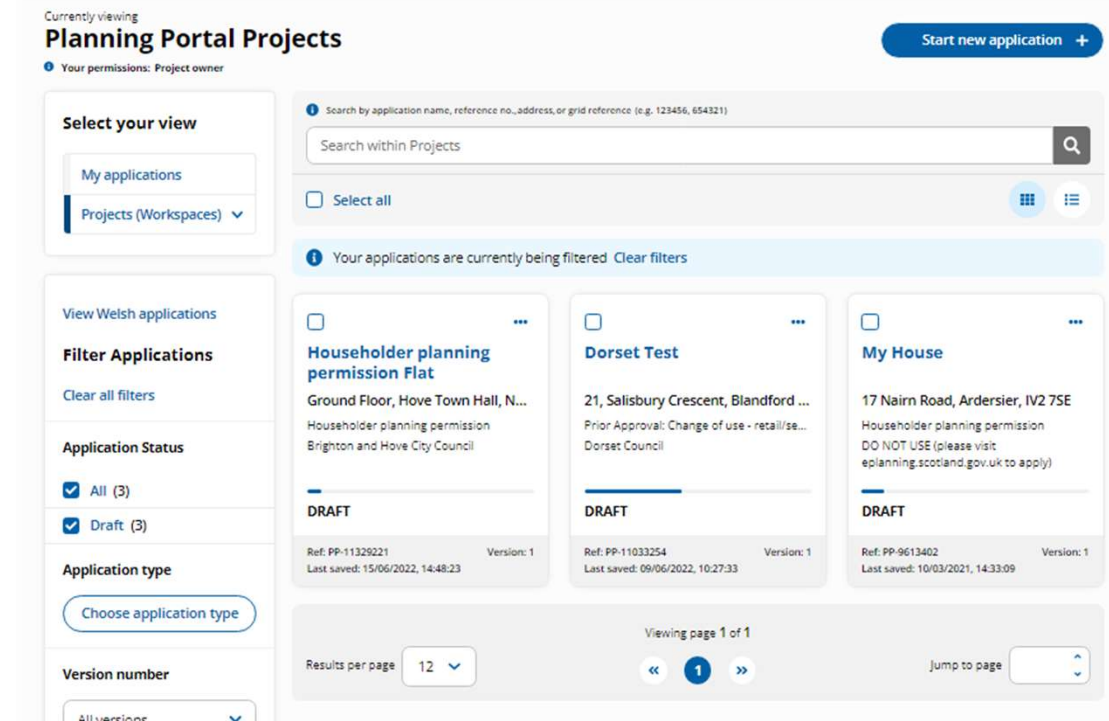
Currently viewing
Planning Portal Projects
Your permissions: Project owner

Start new application +

Select your view

My applications

Projects (Workspaces)

View Welsh applications

Filter Applications

Clear all filters

Application Status

All (3)

Draft (3)

Application type

Choose application type

Version number

All versions

Search by application name, reference no., address, or grid reference (e.g. 123456, 654321)

Search within Projects

Select all

Your applications are currently being filtered Clear filters

Householder planning permission Flat
Ground Floor, Hove Town Hall, N...
Householder planning permission
Brighton and Hove City Council
DRAFT
Ref: PP-11329221 Version: 1
Last saved: 15/06/2022, 14:48:23

Dorset Test
21, Salisbury Crescent, Blandford ...
Prior Approval: Change of use - retail/se...
Dorset Council
DRAFT
Ref: PP-11033254 Version: 1
Last saved: 09/06/2022, 10:27:33

My House
17 Nairn Road, Ardersier, IV2 7SE
Householder planning permission
DO NOT USE (please visit eplanning.scotland.gov.uk to apply)
DRAFT
Ref: PP-9613402 Version: 1
Last saved: 10/03/2021, 14:33:09

Viewing page 1 of 1

Results per page 12

« 1 »

Jump to page